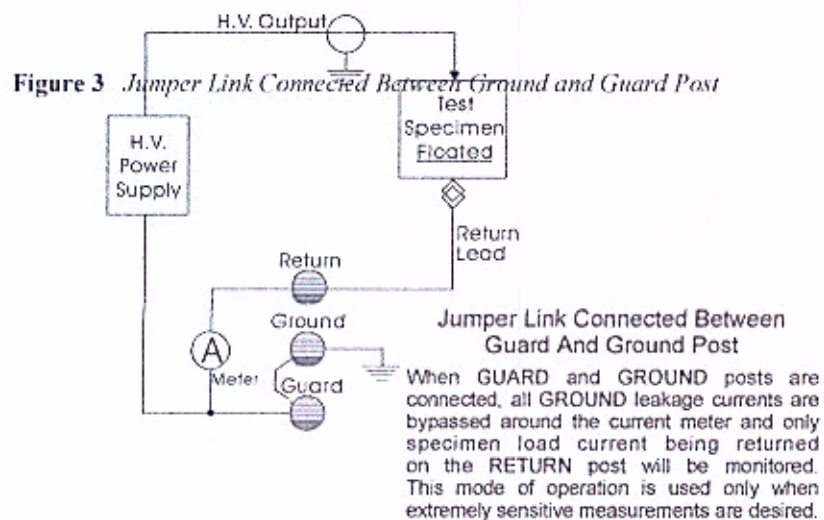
H.V. Output

Figure 3 Jumper Link Connected Between Ground and Guard Post

H.V. Power Supply

Test Specimen Floated

Return Lead

Return

Ground

A

Meter

Guard

Jumper Link Connected Between Guard And Ground Post

When GUARD and GROUND posts are connected, all GROUND leakage currents are bypassed around the current meter and only specimen load current being returned on the RETURN post will be monitored. This mode of operation is used only when extremely sensitive measurements are desired.